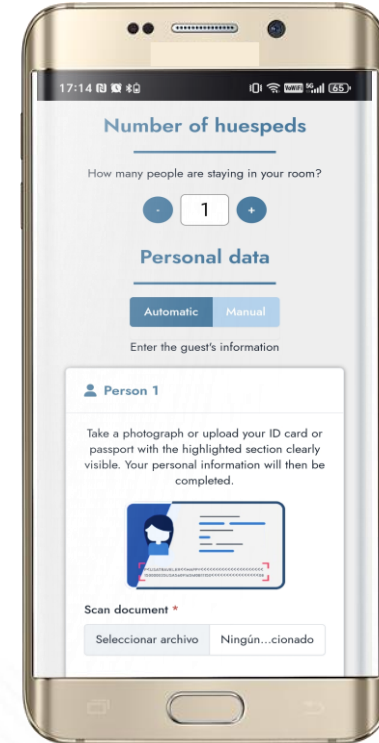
17:14

VoWiFi 5G 65

Number of huespeds

How many people are staying in your room?

-
1
+

Personal data

Automatic
Manual

Enter the guest's information

Person 1

Take a photograph or upload your ID card or passport with the highlighted section clearly visible. Your personal information will then be completed.

Scan document *

Seleccionar archivo
Ningún...cionado